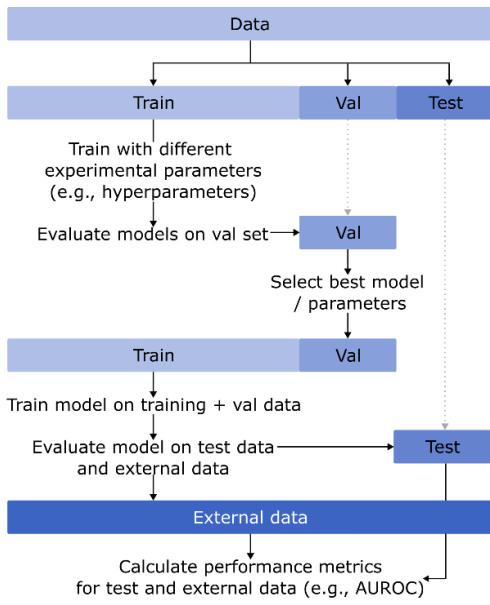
Data

Train

Val

Test

Train with different experimental parameters (e.g., hyperparameters)

Evaluate models on val set

Val

Select best model / parameters

Train

Val

Train model on training + val data

Evaluate model on test data and external data

Test

External data

Calculate performance metrics for test and external data (e.g., AUROC)